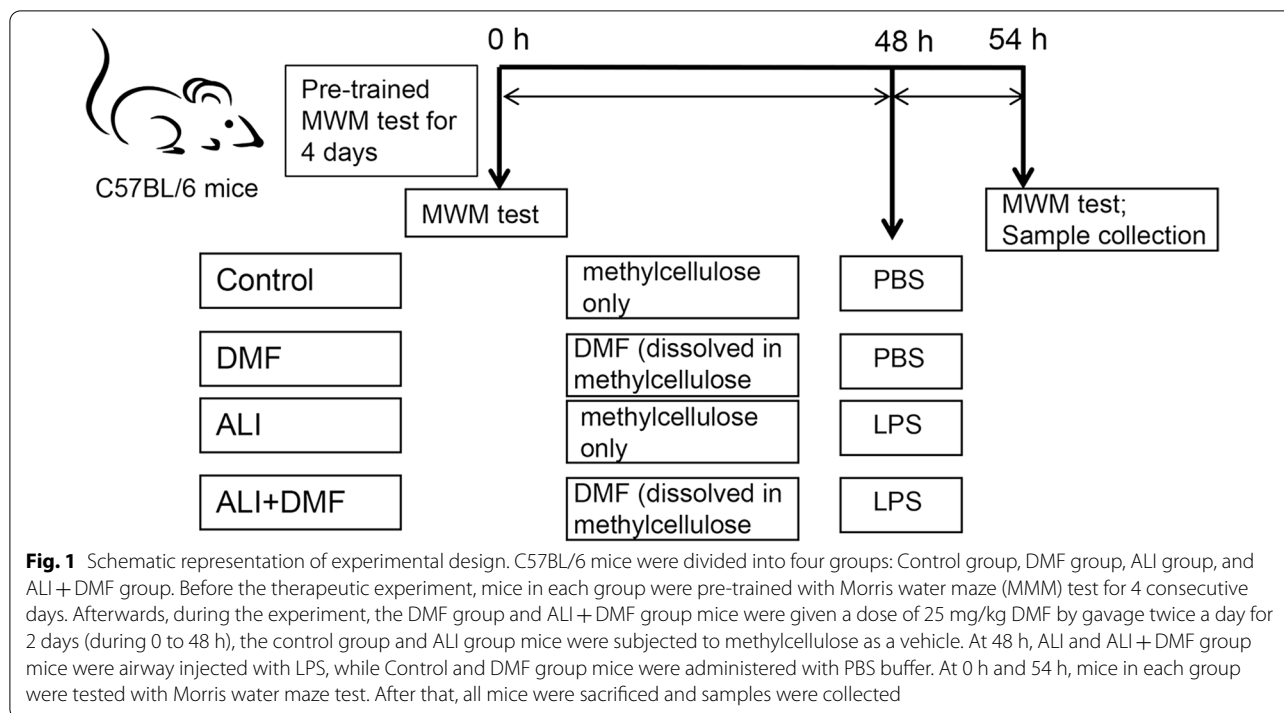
0 h

48 h

54 h

Pre-trained MWM test for 4 days

C57BL/6 mice

MWM test

MWM test; Sample collection

Control

methylcellulose only

PBS

DMF

DMF (dissolved in methylcellulose

PBS

ALI

methylcellulose only

LPS

ALI+DMF

DMF (dissolved in methylcellulose

LPS

**Fig. 1** Schematic representation of experimental design. C57BL/6 mice were divided into four groups: Control group, DMF group, ALI group, and ALI + DMF group. Before the therapeutic experiment, mice in each group were pre-trained with Morris water maze (MMM) test for 4 consecutive days. Afterwards, during the experiment, the DMF group and ALI + DMF group mice were given a dose of 25 mg/kg DMF by gavage twice a day for 2 days (during 0 to 48 h), the control group and ALI group mice were subjected to methylcellulose as a vehicle. At 48 h, ALI and ALI + DMF group mice were airway injected with LPS, while Control and DMF group mice were administered with PBS buffer. At 0 h and 54 h, mice in each group were tested with Morris water maze test. After that, all mice were sacrificed and samples were collected